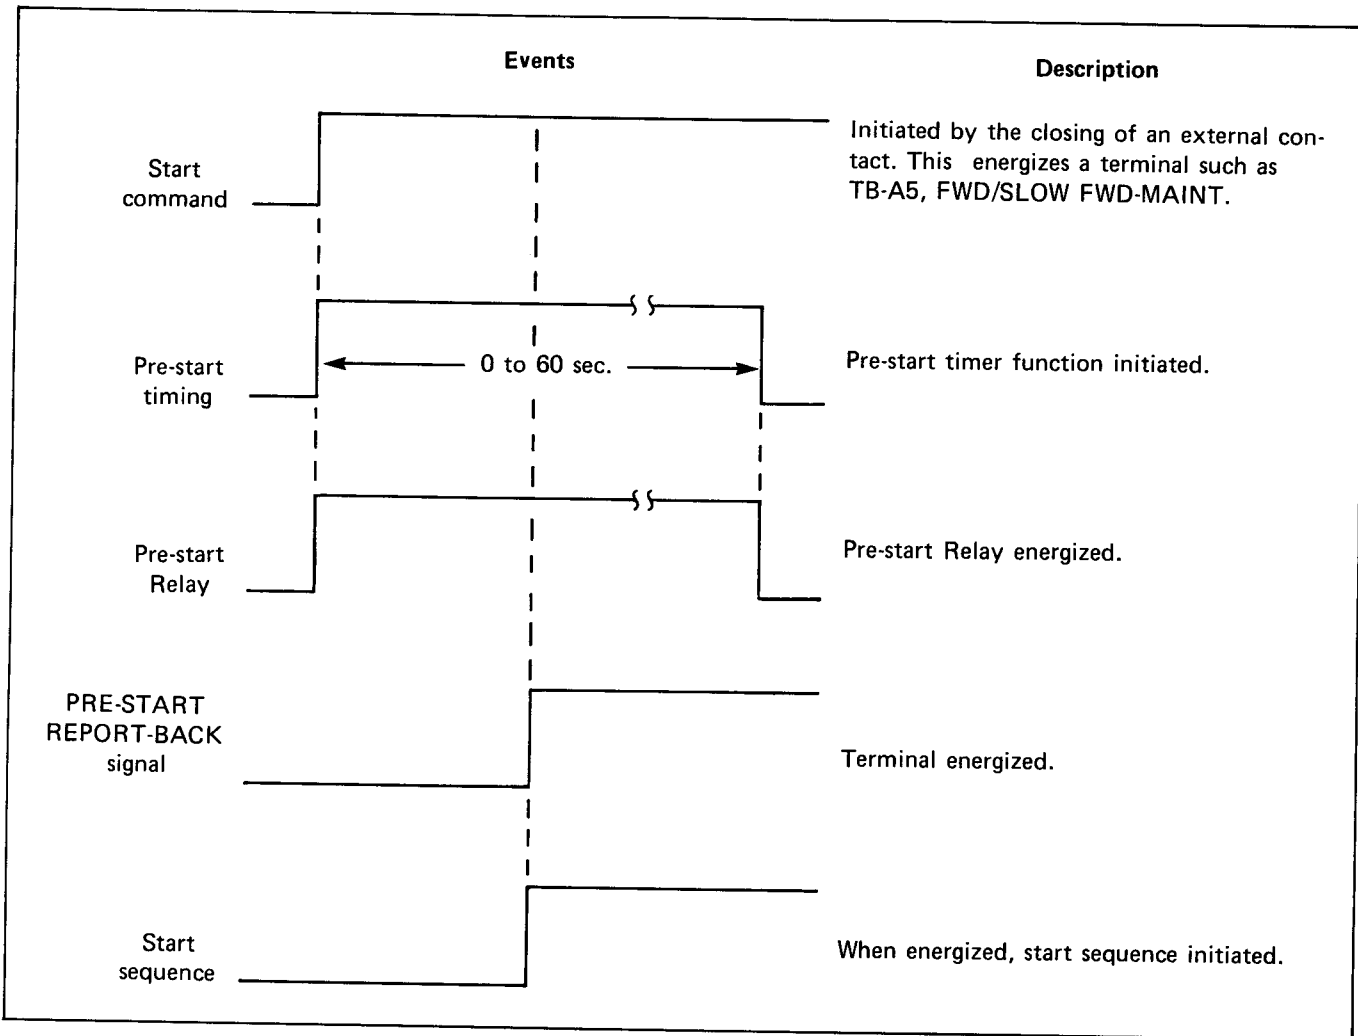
Events

Description

Start command

Initiated by the closing of an external contact. This energizes a terminal such as TB-A5, FWD/SLOW FWD-MAINT.

Pre-start timing

0 to 60 sec.

Pre-start timer function initiated.

Pre-start Relay

Pre-start Relay energized.

PRE-START REPORT-BACK signal

Terminal energized.

Start sequence

When energized, start sequence initiated.